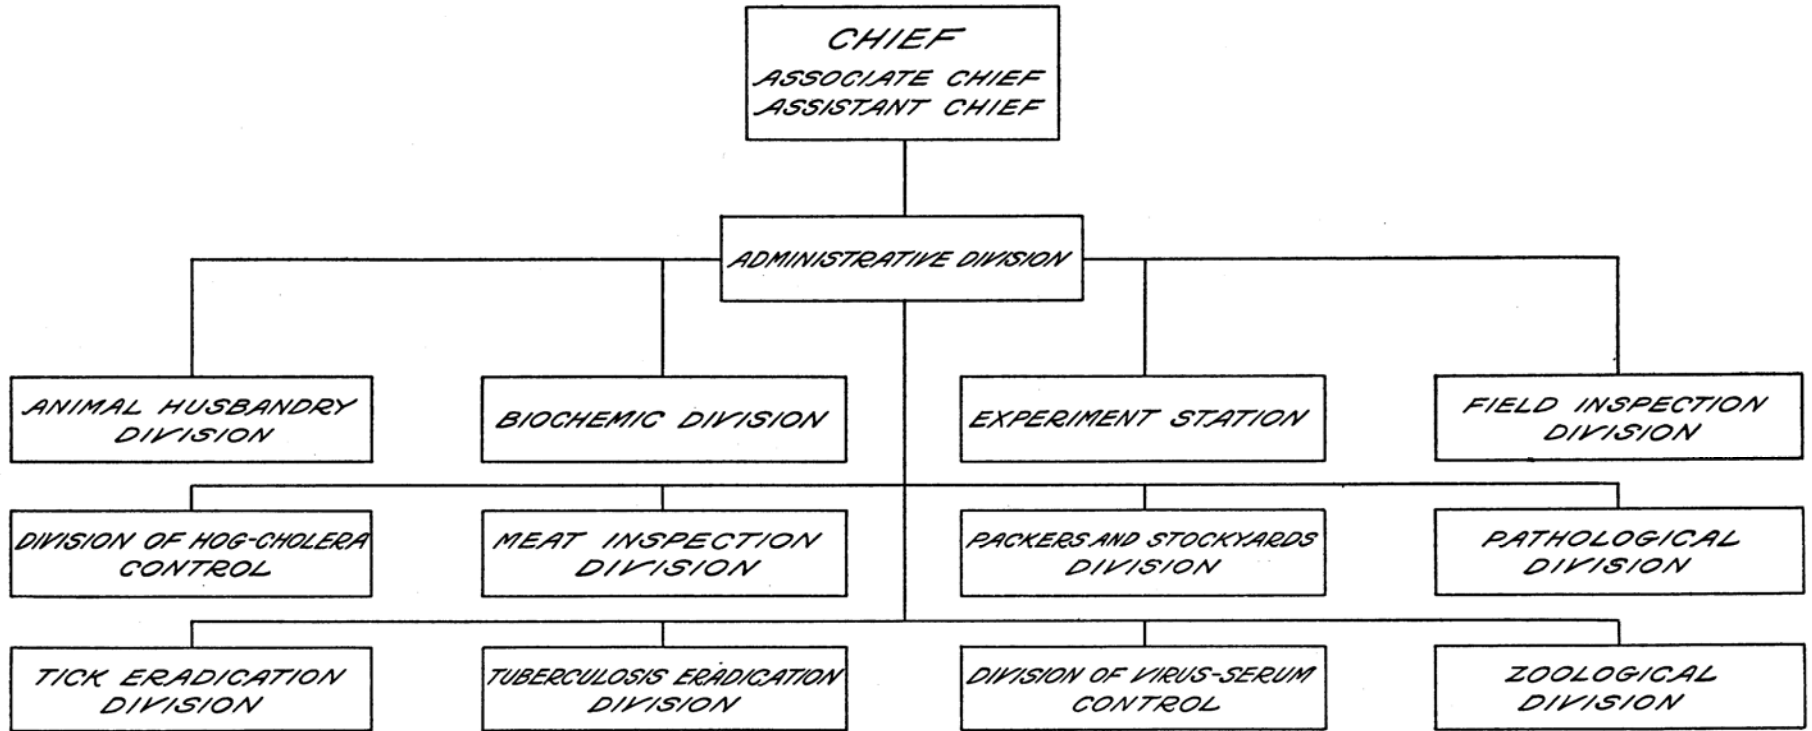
CHIEF
ASSOCIATE CHIEF
ASSISTANT CHIEF

ADMINISTRATIVE DIVISION

ANIMAL HUSBANDRY DIVISION

BIOCHEMIC DIVISION

EXPERIMENT STATION

FIELD INSPECTION DIVISION

DIVISION OF HOG-CHOLERA CONTROL

MEAT INSPECTION DIVISION

PACKERS AND STOCKYARDS DIVISION

PATHOLOGICAL DIVISION

TICK ERADICATION DIVISION

TUBERCULOSIS ERADICATION DIVISION

DIVISION OF VIRUS-SERUM CONTROL

ZOOLOGICAL DIVISION